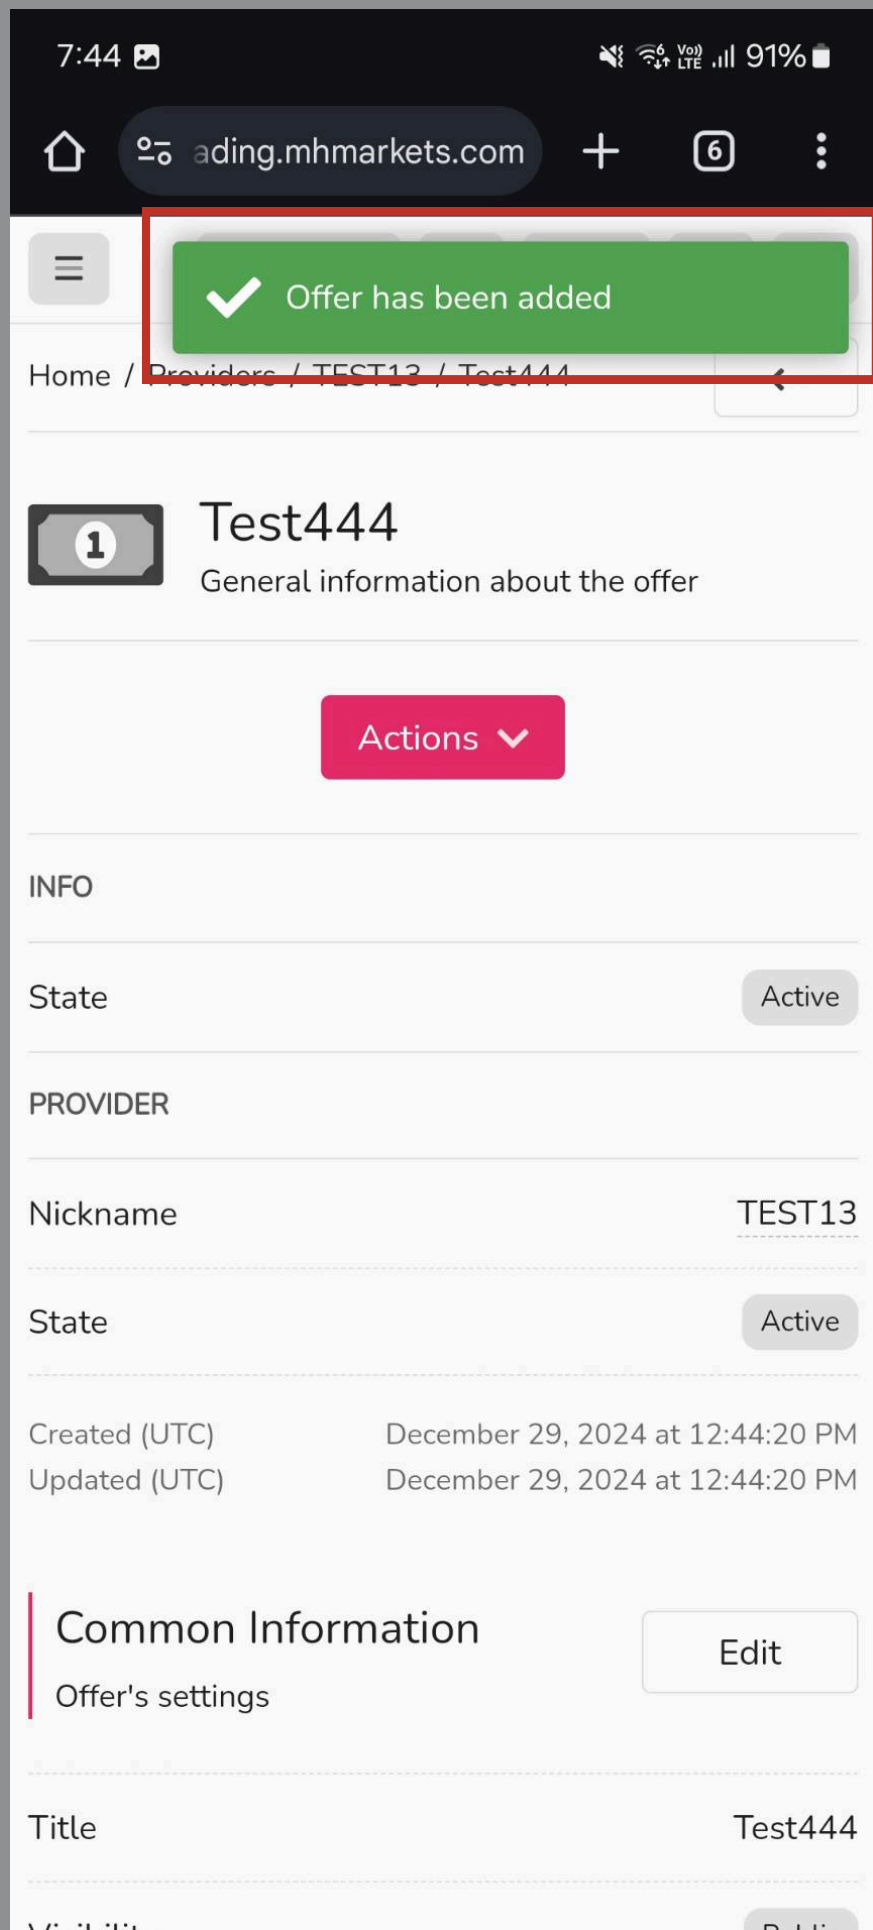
7:44

91%

ading.mhmarkets.com

6

Offer has been added

Home / Providers / TEST13 / Test444

Test444

General information about the offer

Actions

INFO

State Active

PROVIDER

Nickname TEST13

State Active

Created (UTC) December 29, 2024 at 12:44:20 PM
Updated (UTC) December 29, 2024 at 12:44:20 PM

Common Information

Offer's settings

Edit

Title Test444

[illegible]